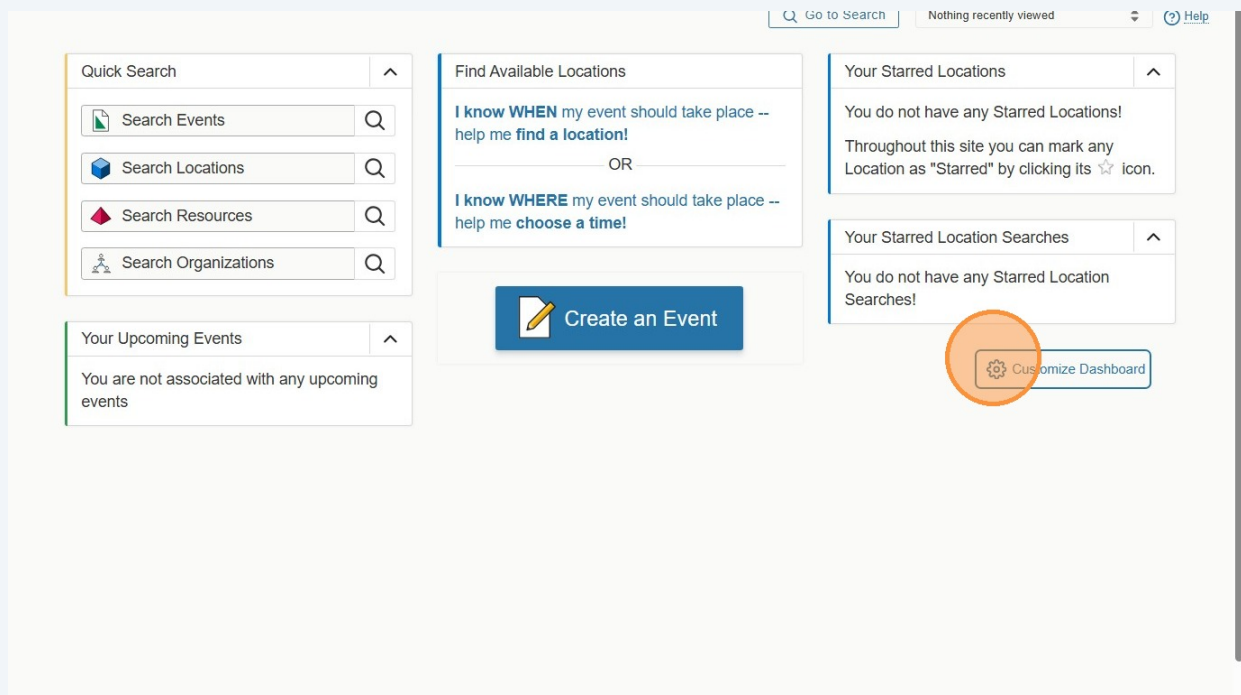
Go to Search
Nothing recently viewed
Help

Quick Search
Search Events
Search Locations
Search Resources
Search Organizations

Your Upcoming Events
You are not associated with any upcoming events

Find Available Locations
I know WHEN my event should take place -- help me find a location!
OR
I know WHERE my event should take place -- help me choose a time!

Create an Event

Your Starred Locations
You do not have any Starred Locations!
Throughout this site you can mark any Location as "Starred" by clicking its ☆ icon.

Your Starred Location Searches
You do not have any Starred Location Searches!

Customize Dashboard